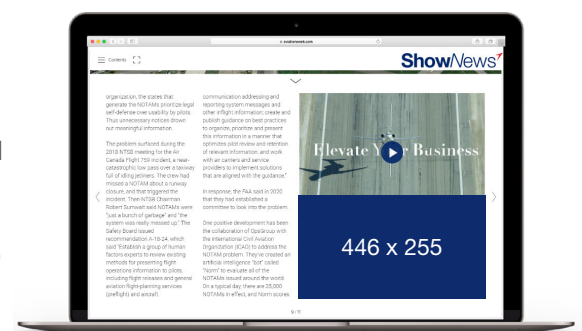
ainonline.com

Contents

ShowNews

organization, the states that generate the NOTAMs prioritize legal self-defense over usability by pilots. Thus unnecessary notices drown our meaningful information.

The problem surfaced during the 2018 NTSB meeting for the Air Canada Flight 759 incident, a near-catastrophic low pass over a taxiway full of idling jetliners. The crew had missed a NOTAM about a runway closure, and that triggered the incident. Then NTSB Chairman Robert Sumwalt said NOTAMs were "just a bunch of garbage" and the "system was really messed up." The Safety Board issued recommendation A-18-24, which said "Establish a group of human factors experts to review existing methods for presenting flight operations information to pilots, including flight releases and general aviation flight-planning services (preflight) and aircraft

communication addressing and reporting system messages and other inflight information; create and publish guidance on best practices to organize, prioritize and present this information in a manner that optimizes pilot review and retention of relevant information; and work with air carriers and service providers to implement solutions that are aligned with the guidance."

In response, the FAA said in 2020 that they had established a committee to look into the problem.

One positive development has been the collaboration of OpsGroup with the International Civil Aviation Organization (ICAO) to address the NOTAM problem. They've created an artificial intelligence "bot" called "Norm" to evaluate all of the NOTAMs issued around the world. On a typical day, there are 25,000 NOTAMs in effect, and Norm scores

Elevate Y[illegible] Business

446 x 255

9 / 11